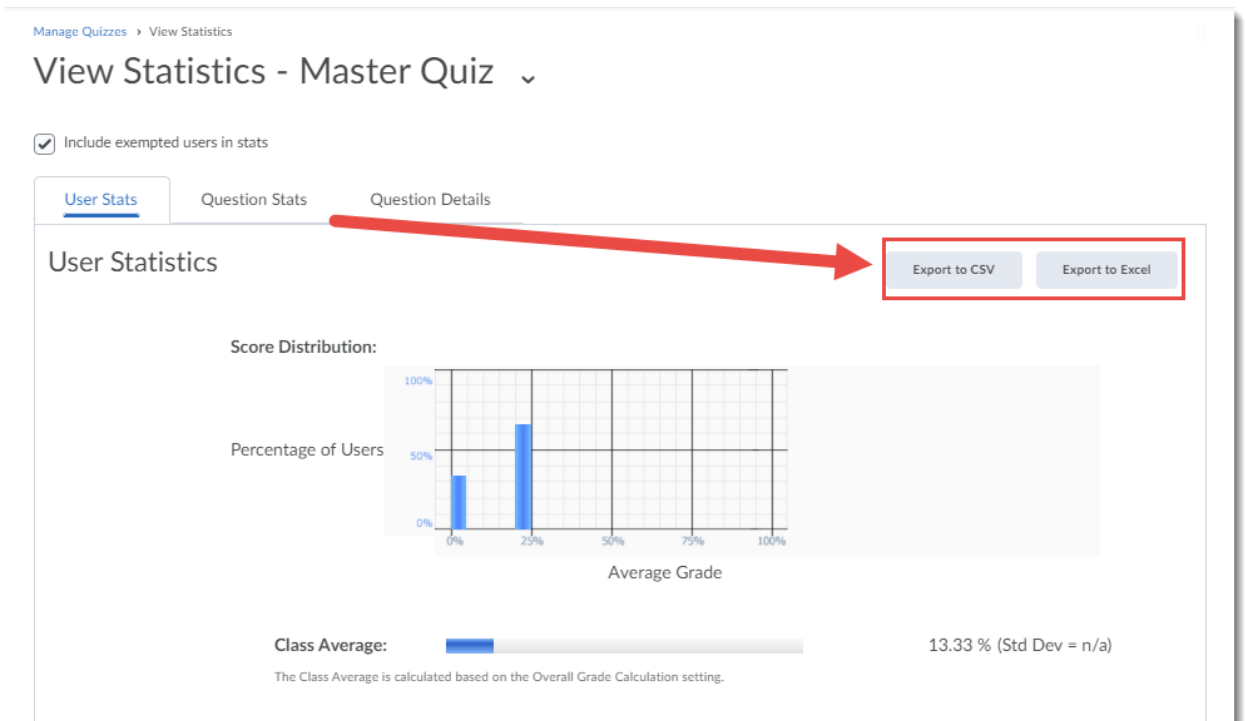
Manage Quizzes › View Statistics

View Statistics - Master Quiz ⌄

Include exempted users in stats

User Stats | Question Stats | Question Details

User Statistics

Export to CSV | Export to Excel

Score Distribution:

Percentage of Users

100%
50%
0%

0% 25% 50% 75% 100%

Average Grade

Class Average: 13.33 % (Std Dev = n/a)

The Class Average is calculated based on the Overall Grade Calculation setting.